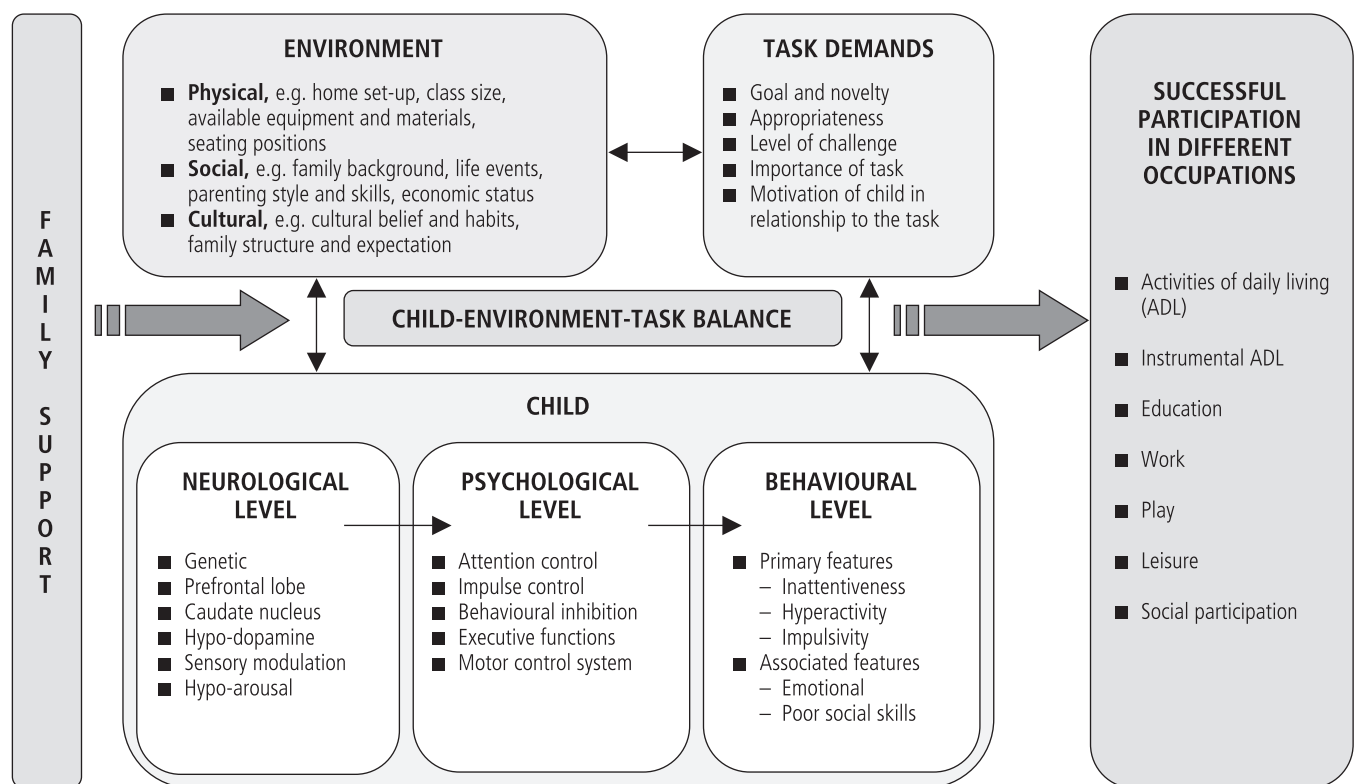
FAMILY SUPPORT

ENVIRONMENT

■ **Physical,** e.g. home set-up, class size, available equipment and materials, seating positions
■ **Social,** e.g. family background, life events, parenting style and skills, economic status
■ **Cultural,** e.g. cultural belief and habits, family structure and expectation

TASK DEMANDS

■ Goal and novelty
■ Appropriateness
■ Level of challenge
■ Importance of task
■ Motivation of child in relationship to the task

CHILD-ENVIRONMENT-TASK BALANCE

CHILD

NEUROLOGICAL LEVEL

■ Genetic
■ Prefrontal lobe
■ Caudate nucleus
■ Hypo-dopamine
■ Sensory modulation
■ Hypo-arousal

PSYCHOLOGICAL LEVEL

■ Attention control
■ Impulse control
■ Behavioural inhibition
■ Executive functions
■ Motor control system

BEHAVIOURAL LEVEL

■ Primary features
– Inattentiveness
– Hyperactivity
– Impulsivity
■ Associated features
– Emotional
– Poor social skills

SUCCESSFUL PARTICIPATION IN DIFFERENT OCCUPATIONS

■ Activities of daily living (ADL)
■ Instrumental ADL
■ Education
■ Work
■ Play
■ Leisure
■ Social participation